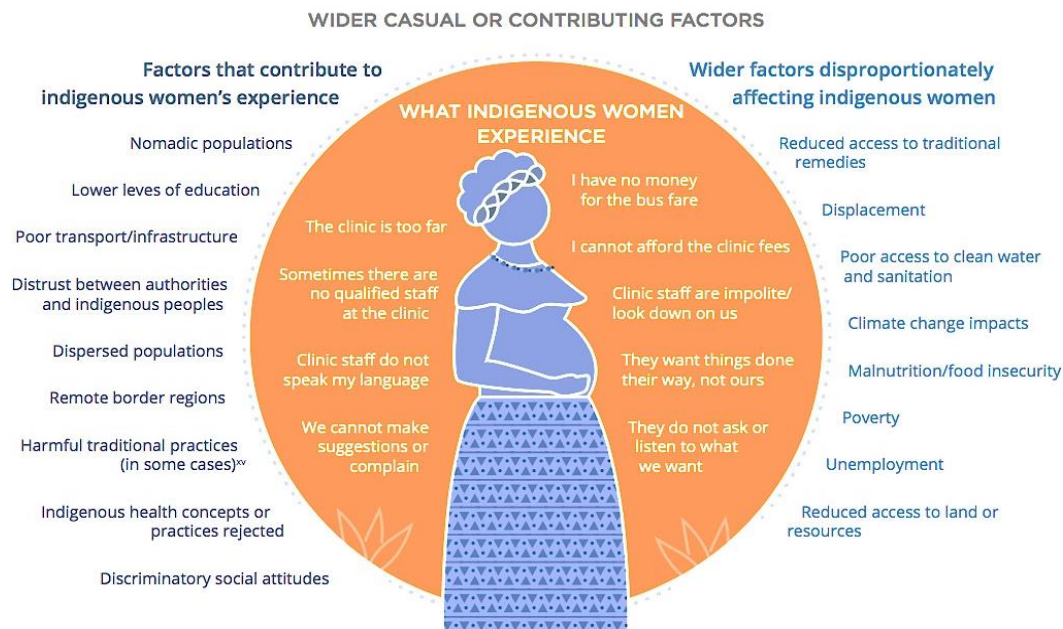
WIDER CASUAL OR CONTRIBUTING FACTORS

Factors that contribute to indigenous women's experience

Nomadic populations

Lower leves of education

Poor transport/infrastructure

Distrust between authorities and indigenous peoples

Dispersed populations

Remote border regions

Harmful traditional practices (in some cases)$^{xv}$

Indigenous health concepts or practices rejected

Discriminatory social attitudes

WHAT INDIGENOUS WOMEN EXPERIENCE

The clinic is too far

Sometimes there are no qualified staff at the clinic

Clinic staff do not speak my language

We cannot make suggestions or complain

I have no money for the bus fare

I cannot afford the clinic fees

Clinic staff are impolite/ look down on us

They want things done their way, not ours

They do not ask or listen to what we want

Wider factors disproportionately affecting indigenous women

Reduced access to traditional remedies

Displacement

Poor access to clean water and sanitation

Climate change impacts

Malnutrition/food insecurity

Poverty

Unemployment

Reduced access to land or resources